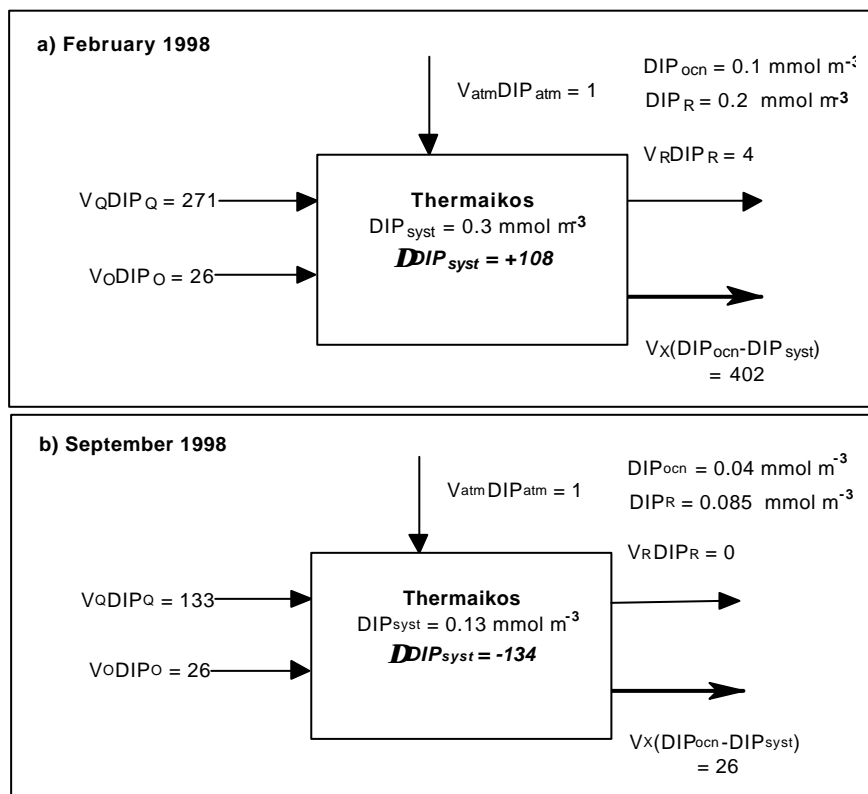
a) February 1998

$V_{atm}DIP_{atm} = 1$

$DIP_{ocn} = 0.1$ mmol $m^{-3}$

$DIP_R = 0.2$ mmol $m^{-3}$

$V_R DIP_R = 4$

$V_Q DIP_Q = 271$

Thermaikos

$DIP_{syst} = 0.3$ mmol $m^{-3}$

$DDIP_{syst} = +108$

$V_O DIP_O = 26$

$V_X(DIP_{ocn}-DIP_{syst})$
$= 402$

b) September 1998

$V_{atm}DIP_{atm} = 1$

$DIP_{ocn} = 0.04$ mmol $m^{-3}$

$DIP_R = 0.085$ mmol $m^{-3}$

$V_R DIP_R = 0$

$V_Q DIP_Q = 133$

Thermaikos

$DIP_{syst} = 0.13$ mmol $m^{-3}$

$DDIP_{syst} = -134$

$V_O DIP_O = 26$

$V_X(DIP_{ocn}-DIP_{syst})$
$= 26$